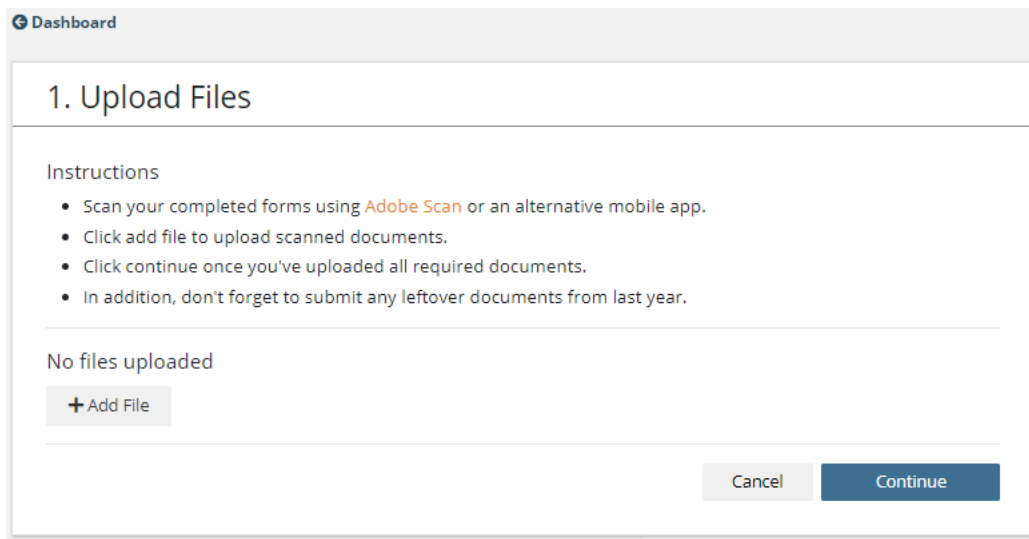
Dashboard

1. Upload Files

Instructions

- Scan your completed forms using Adobe Scan or an alternative mobile app.
- Click add file to upload scanned documents.
- Click continue once you've uploaded all required documents.
- In addition, don't forget to submit any leftover documents from last year.

No files uploaded

+ Add File

Cancel

Continue